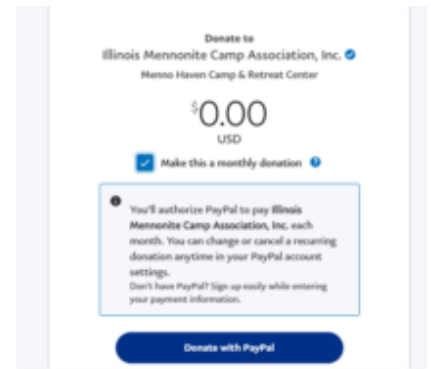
Donate to

Illinois Mennonite Camp Association, Inc.

Menno Haven Camp & Retreat Center

$0.00

USD

Make this a monthly donation

You'll authorize PayPal to pay Illinois Mennonite Camp Association, Inc. each month. You can change or cancel a recurring donation anytime in your PayPal account settings.

Don't have PayPal? Sign up easily while entering your payment information.

Donate with PayPal